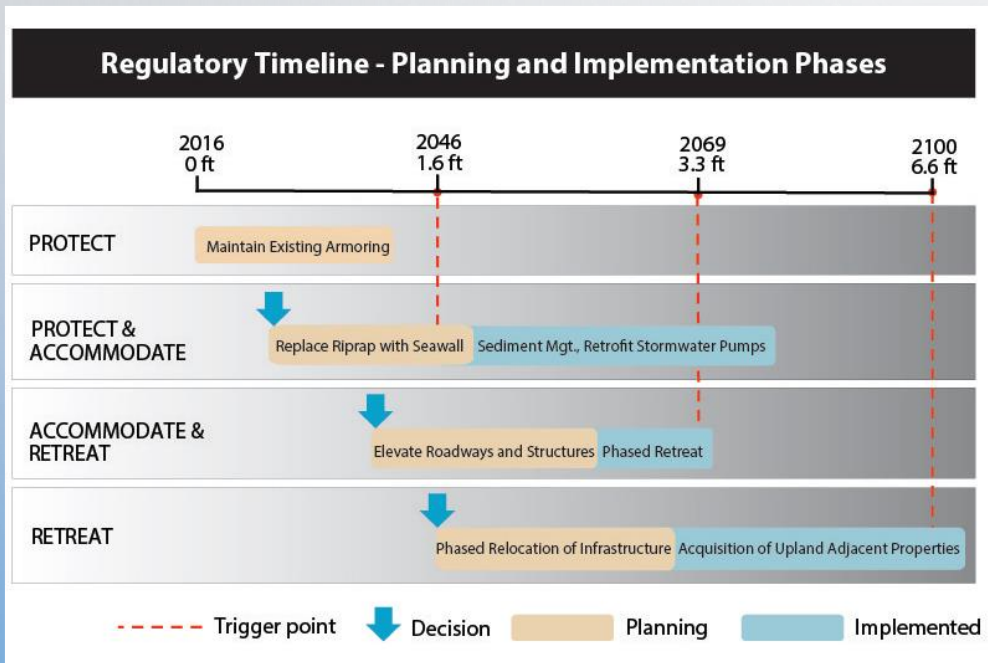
Regulatory Timeline - Planning and Implementation Phases

2016
0 ft

2046
1.6 ft

2069
3.3 ft

2100
6.6 ft

PROTECT

Maintain Existing Armoring

PROTECT & ACCOMMODATE

Replace Riprap with Seawall

Sediment Mgt., Retrofit Stormwater Pumps

ACCOMMODATE & RETREAT

Elevate Roadways and Structures

Phased Retreat

RETREAT

Phased Relocation of Infrastructure

Acquisition of Upland Adjacent Properties

Trigger point

Decision

Planning

Implemented